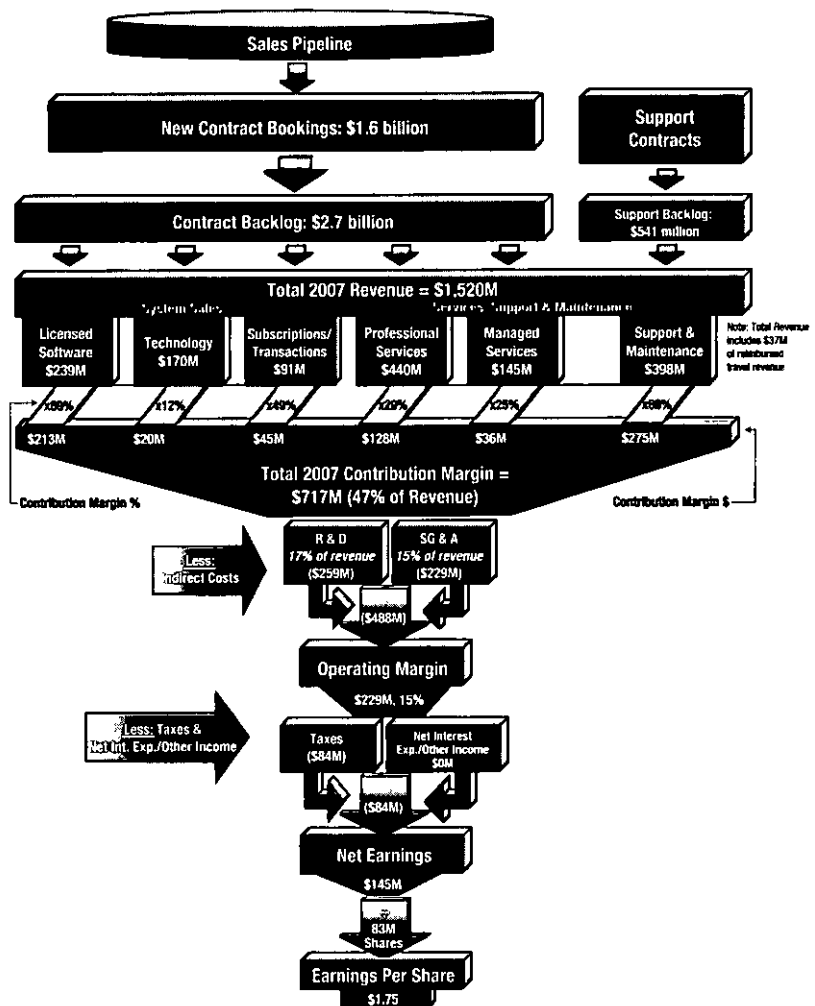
Sales Pipeline

New Contract Bookings: $1.6 billion

Support Contracts

Contract Backlog: $2.7 billion

Support Backlog: $541 million

Total 2007 Revenue = $1,520M

System Sales

Services, Support & Maintenance

Licensed Software $239M

Technology $170M

Subscriptions/ Transactions $91M

Professional Services $440M

Managed Services $145M

Support & Maintenance $398M

Note: Total Revenue includes $37M of reimbursed travel revenue

x89%

x12%

x49%

x29%

x25%

x69%

$213M

$20M

$45M

$128M

$36M

$275M

Total 2007 Contribution Margin = $717M (47% of Revenue)

Contribution Margin %

Contribution Margin $

Less: Indirect Costs

R & D 17% of revenue ($259M)

SG & A 15% of revenue ($229M)

($488M)

Operating Margin

$229M, 15%

Less: Taxes & Net Int. Exp./Other Income

Taxes ($84M)

Net Interest Exp./Other Income $0M

($84M)

Net Earnings

$145M

÷ 83M Shares

Earnings Per Share

$1.75